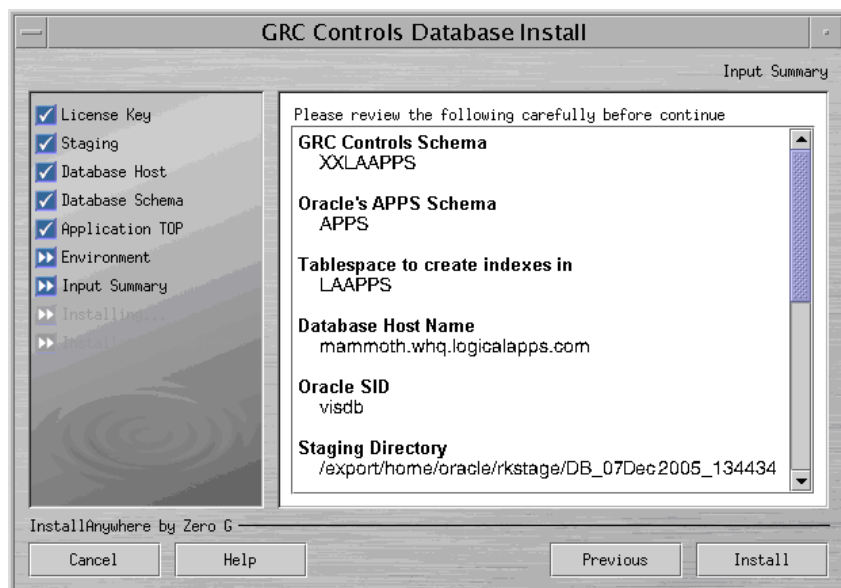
GRC Controls Database Install

Input Summary

License Key
Staging
Database Host
Database Schema
Application TOP
Environment
Input Summary
Installing...
Install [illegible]

Please review the following carefully before continue

GRC Controls Schema
XXLAAPPS

Oracle's APPS Schema
APPS

Tablespace to create indexes in
LAAPPS

Database Host Name
mammoth.whq.logicalapps.com

Oracle SID
visdb

Staging Directory
/export/home/oracle/rkstage/DB_07Dec2005_134434

InstallAnywhere by Zero G

Cancel
Help
Previous
Install